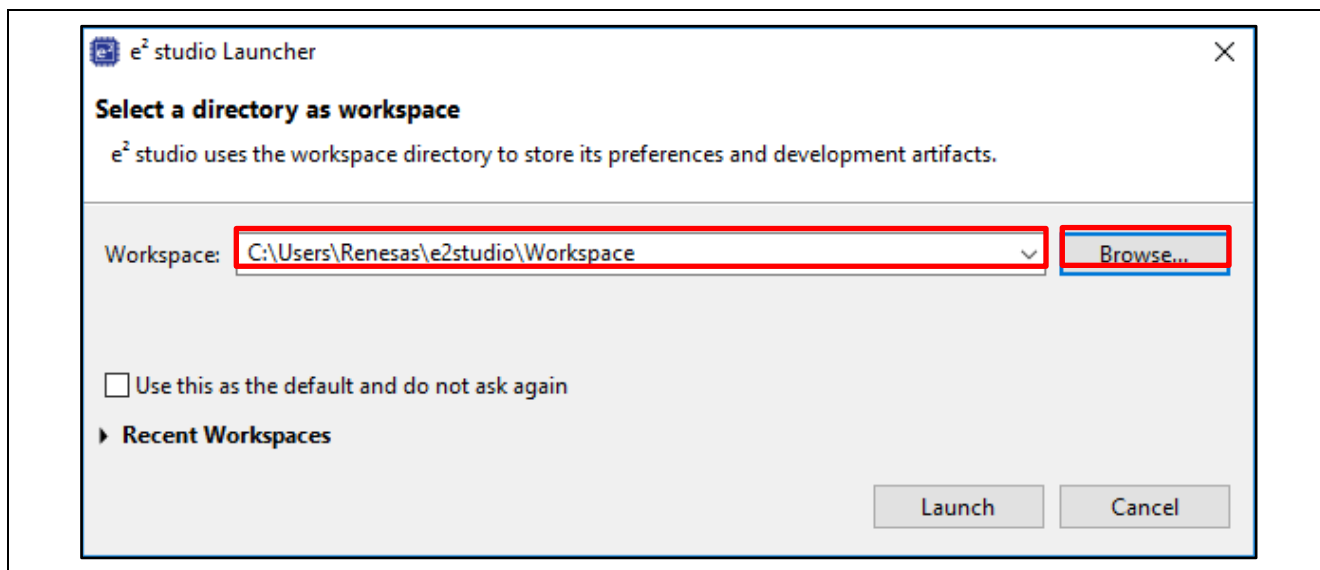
$e^2$ studio Launcher

Select a directory as workspace

$e^2$ studio uses the workspace directory to store its preferences and development artifacts.

Workspace: C:\Users\Renesas\e2studio\Workspace

Browse...

Use this as the default and do not ask again

Recent Workspaces

Launch

Cancel